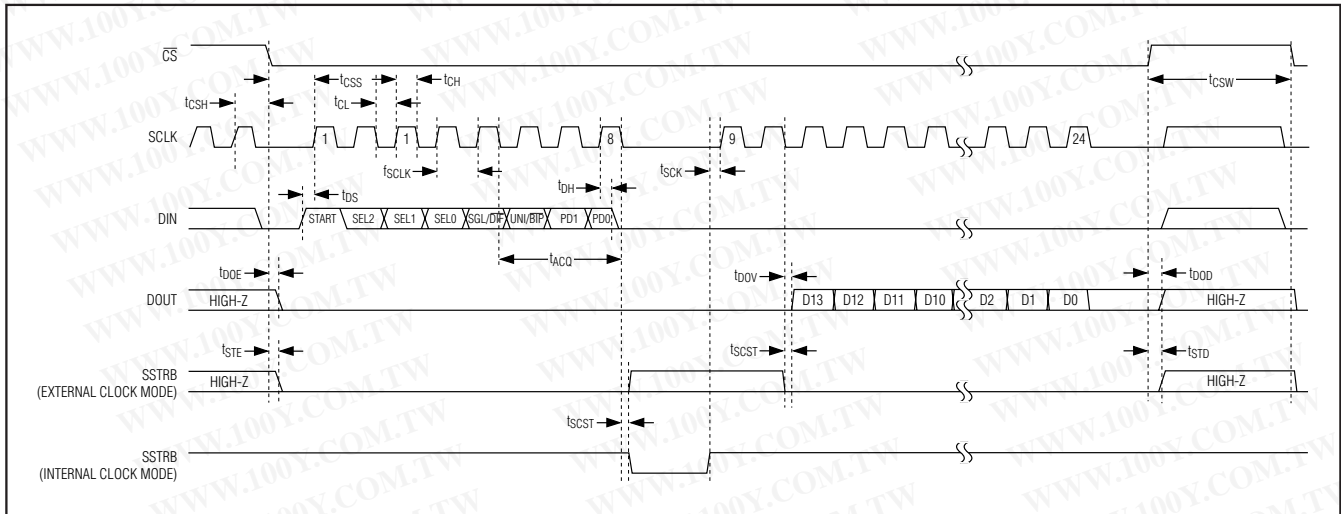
$\overline{CS}$

$t_{CSS}$ $t_{CH}$ $t_{CSW}$

$t_{CSH}$ $t_{CL}$

SCLK 1 1 8 9 24

$f_{SCLK}$ $t_{SCK}$

$t_{DH}$

$t_{DS}$

DIN START SEL2 SEL1 SEL0 SGL/DIF UNI/BIP PD1 PD0

$t_{ACQ}$

$t_{DOE}$ $t_{DOV}$ $t_{DOD}$

DOUT HIGH-Z D13 D12 D11 D10 D2 D1 D0 HIGH-Z

$t_{STE}$ $t_{SCST}$ $t_{STD}$

SSTRB (EXTERNAL CLOCK MODE) HIGH-Z HIGH-Z

$t_{SCST}$

SSTRB (INTERNAL CLOCK MODE)

WWW.100Y.COM.TW